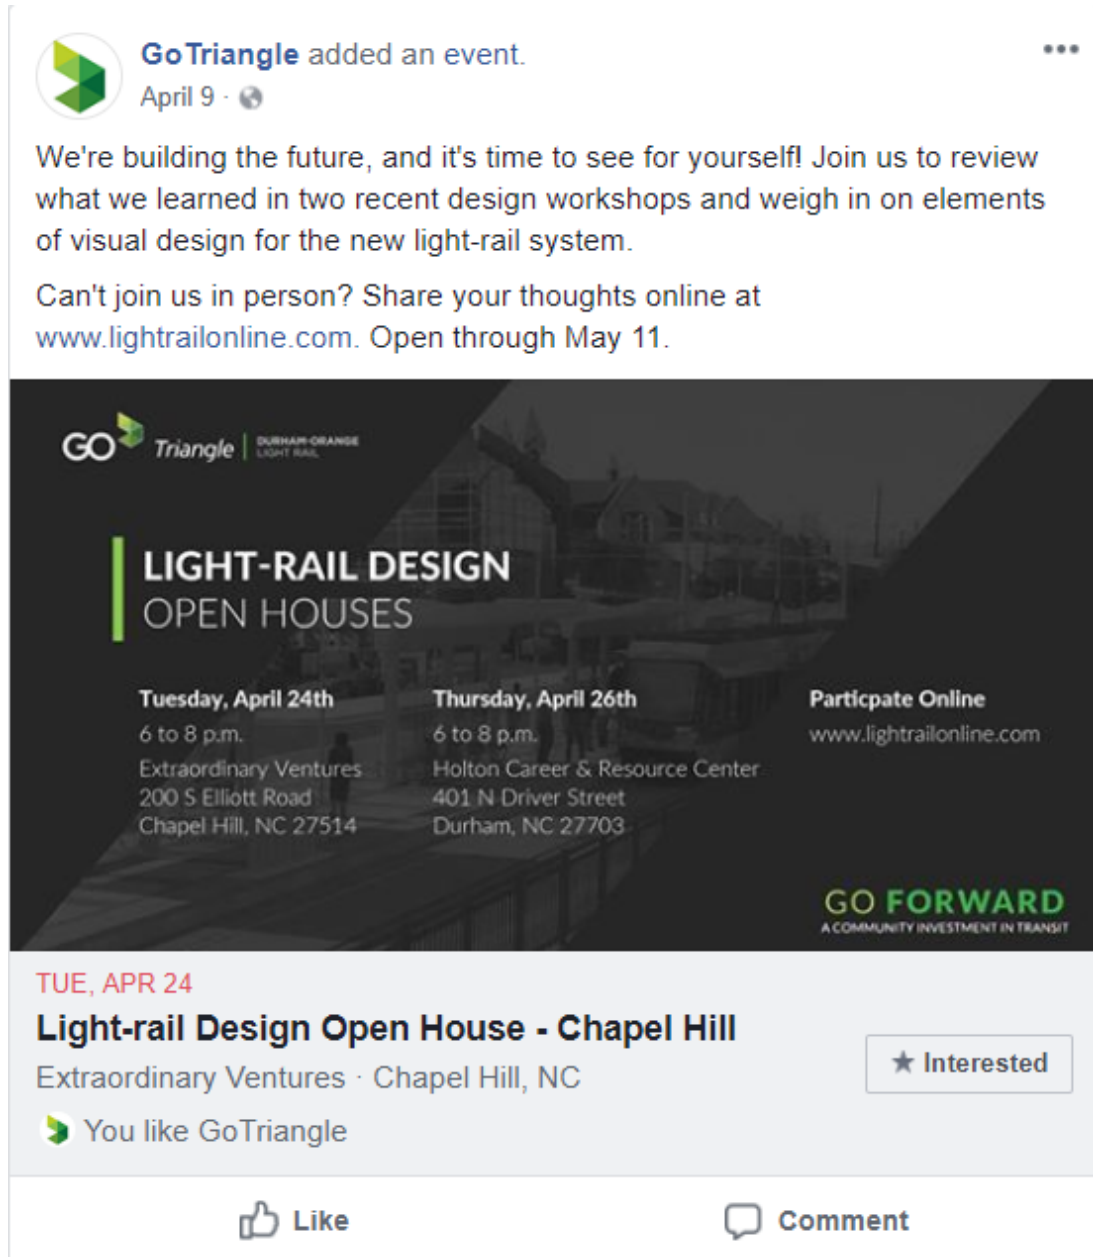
GoTriangle added an event.
April 9 ·

We're building the future, and it's time to see for yourself! Join us to review what we learned in two recent design workshops and weigh in on elements of visual design for the new light-rail system.

Can't join us in person? Share your thoughts online at www.lightrailonline.com. Open through May 11.

GO Triangle | DURHAM-ORANGE LIGHT RAIL

LIGHT-RAIL DESIGN
OPEN HOUSES

Tuesday, April 24th
6 to 8 p.m.
Extraordinary Ventures
200 S Elliott Road
Chapel Hill, NC 27514

Thursday, April 26th
6 to 8 p.m.
Holton Career & Resource Center
401 N Driver Street
Durham, NC 27703

Particpate Online
www.lightrailonline.com

GO FORWARD
A COMMUNITY INVESTMENT IN TRANSIT

TUE, APR 24
Light-rail Design Open House - Chapel Hill
Extraordinary Ventures · Chapel Hill, NC
★ Interested
You like GoTriangle

Like
Comment